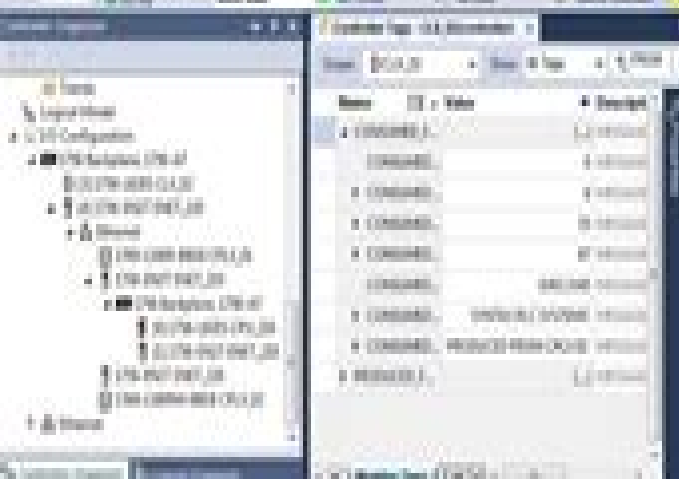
Controller Organizer
Trends
Logical Model
I/O Configuration
1756 Backplane, 1756-A7
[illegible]
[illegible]
Ethernet
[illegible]
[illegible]
1756 Backplane, 1756-A7
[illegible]
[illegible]
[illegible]
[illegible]
Ethernet
Controller Tags - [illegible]
Scope: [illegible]
Show: All Tags
Name
Value
Descript
CONSUMED_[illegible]
CONSUMED_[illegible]
CONSUMED_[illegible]
CONSUMED_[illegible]
CONSUMED_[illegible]
CONSUMED_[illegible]
CONSUMED_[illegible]
CONSUMED_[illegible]
PRODUCED_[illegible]
Monitor Tags
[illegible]